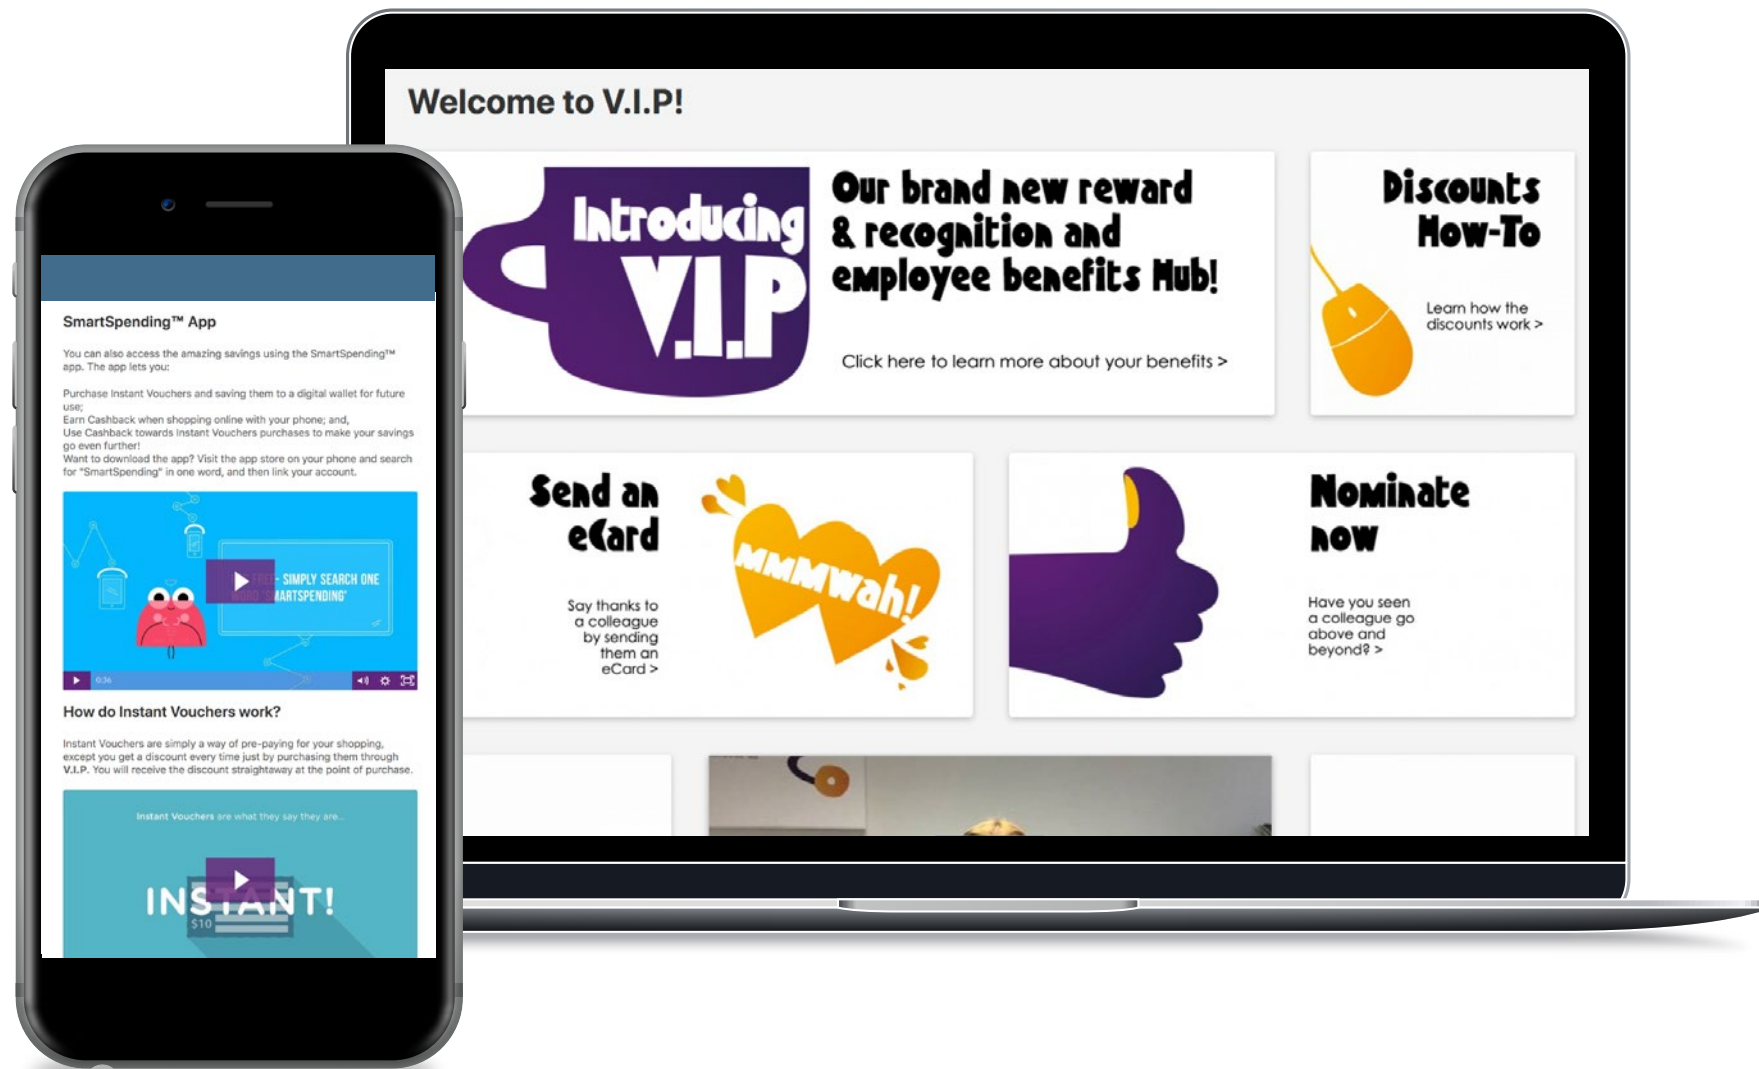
Welcome to V.I.P!

Introducing V.I.P

Our brand new reward & recognition and employee benefits Hub!

Click here to learn more about your benefits >

Discounts How-To

Learn how the discounts work >

Send an eCard

Say thanks to a colleague by sending them an eCard >

MMMwah!

Nominate now

Have you seen a colleague go above and beyond? >

SmartSpending™ App

You can also access the amazing savings using the SmartSpending™ app. The app lets you:

Purchase Instant Vouchers and saving them to a digital wallet for future use;
Earn Cashback when shopping online with your phone; and,
Use Cashback towards Instant Vouchers purchases to make your savings go even further!
Want to download the app? Visit the app store on your phone and search for "SmartSpending" in one word, and then link your account.

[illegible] SIMPLY SEARCH ONE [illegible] 'SMARTSPENDING'

0:36

How do Instant Vouchers work?

Instant Vouchers are simply a way of pre-paying for your shopping, except you get a discount every time just by purchasing them through V.I.P. You will receive the discount straightaway at the point of purchase.

Instant Vouchers are what they say they are...

INSTANT!

$10